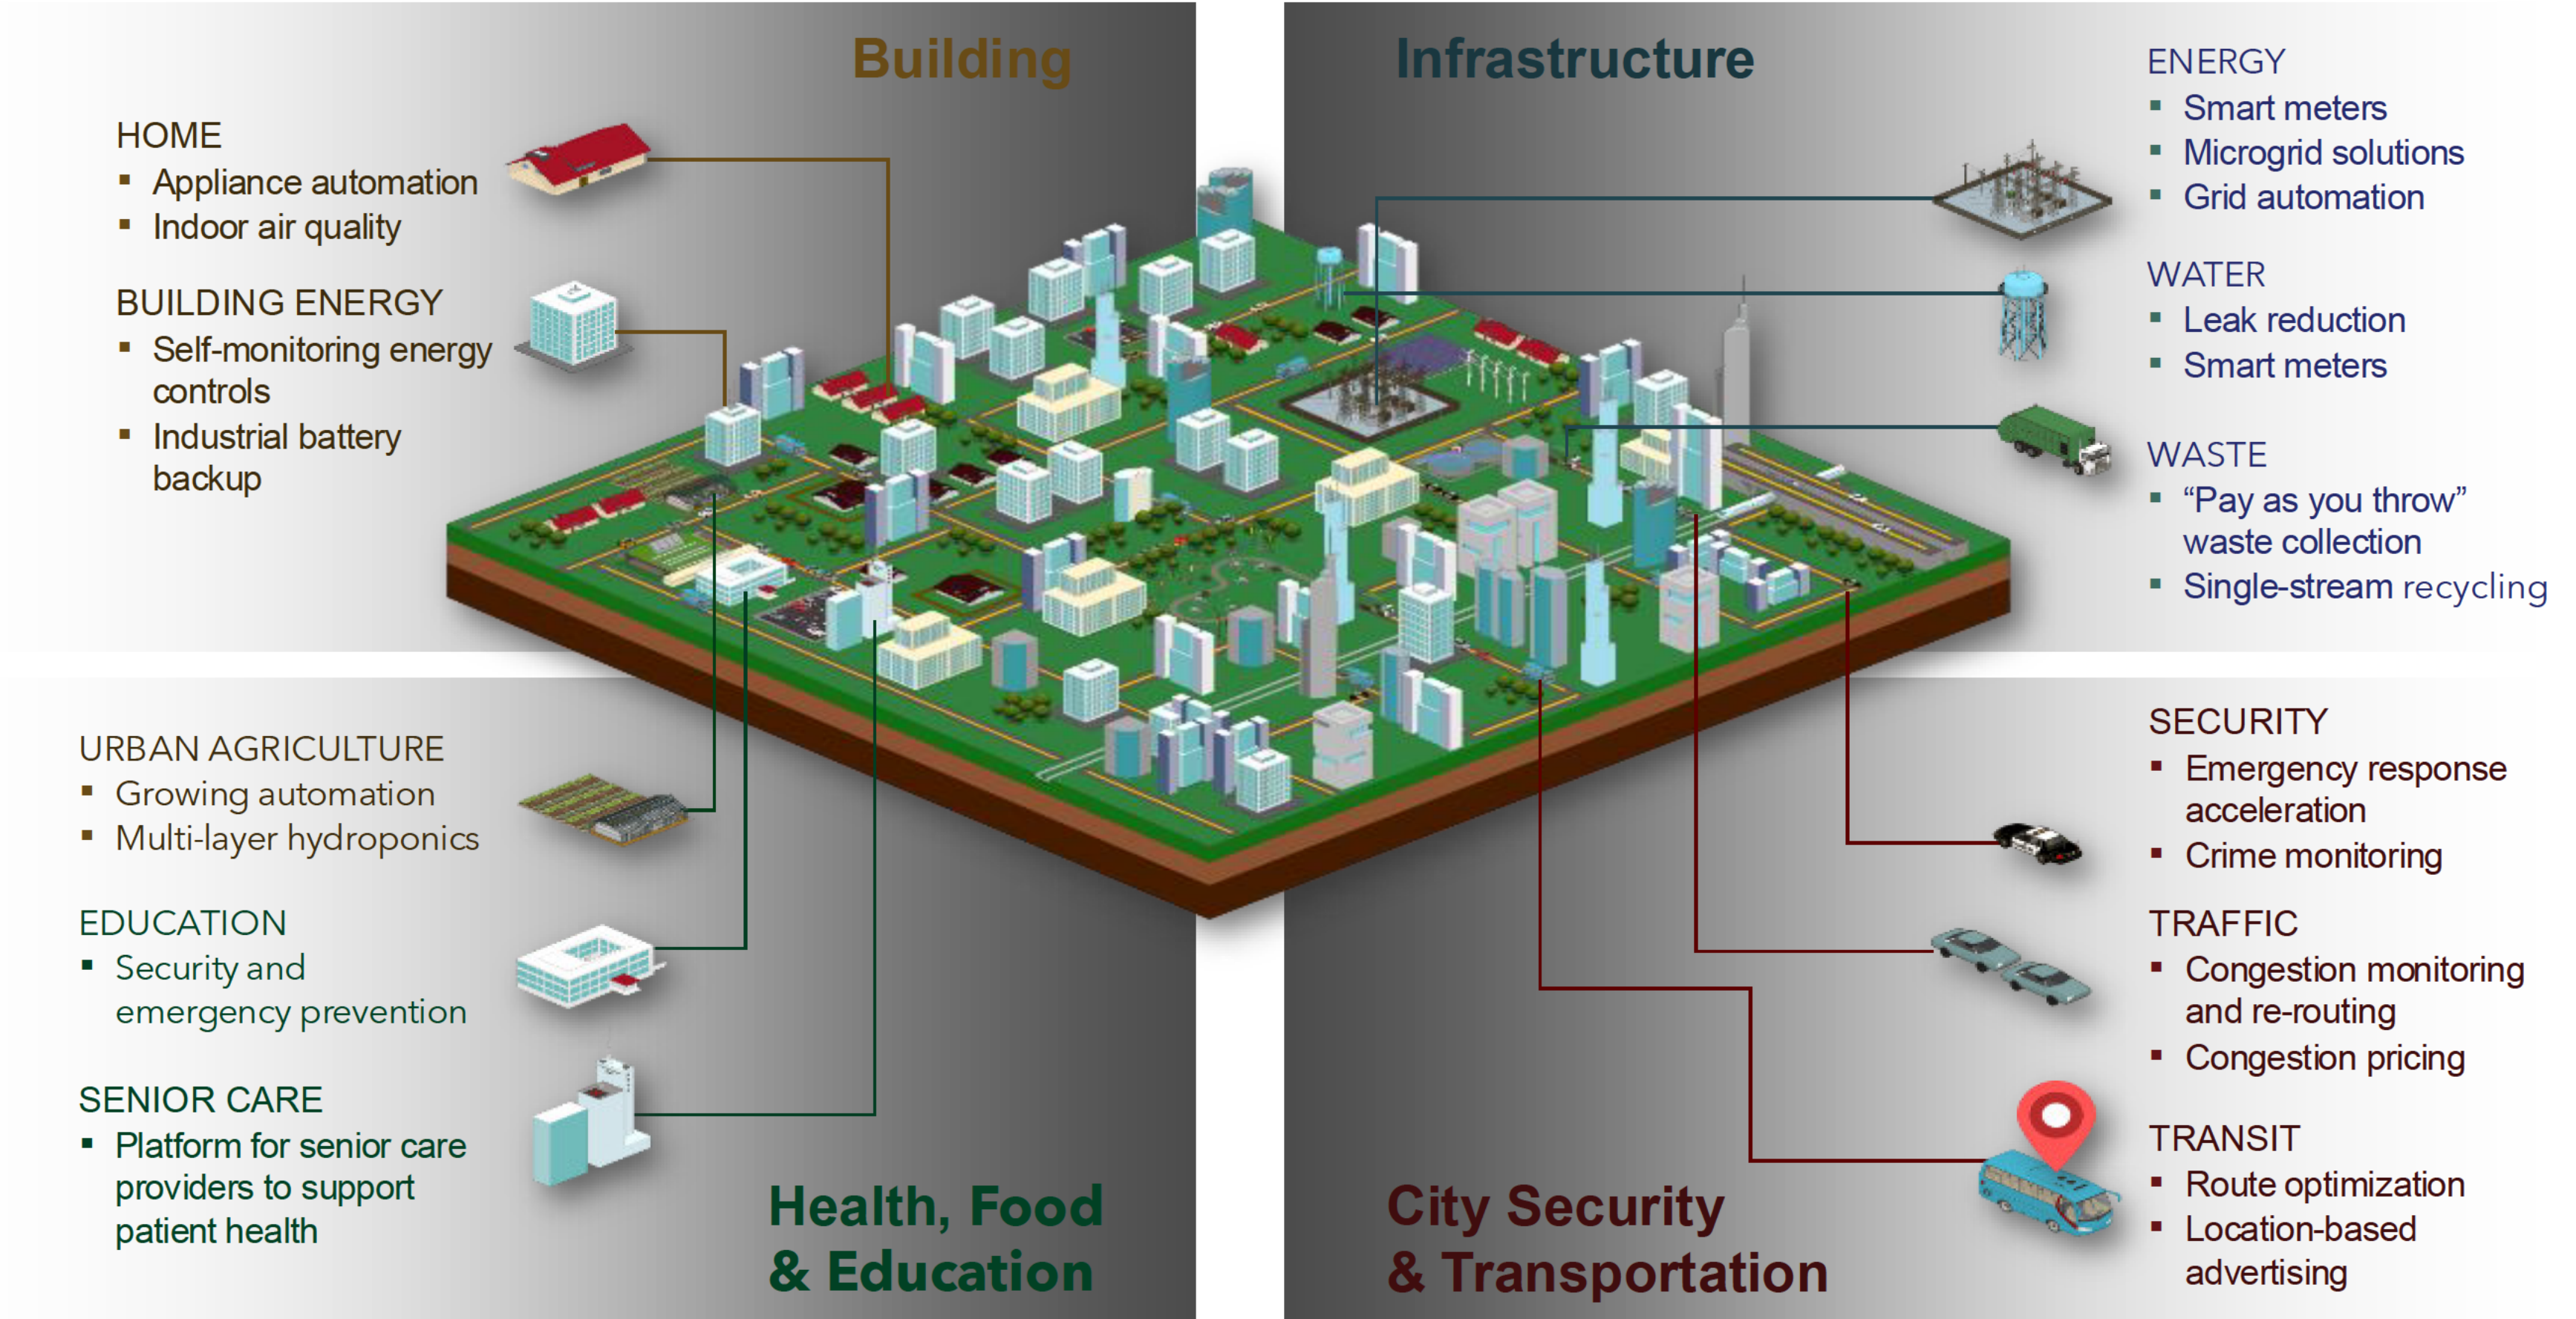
Building

HOME
▪ Appliance automation
▪ Indoor air quality

BUILDING ENERGY
▪ Self-monitoring energy controls
▪ Industrial battery backup

Infrastructure

ENERGY
▪ Smart meters
▪ Microgrid solutions
▪ Grid automation

WATER
▪ Leak reduction
▪ Smart meters

WASTE
▪ "Pay as you throw" waste collection
▪ Single-stream recycling

URBAN AGRICULTURE
▪ Growing automation
▪ Multi-layer hydroponics

EDUCATION
▪ Security and emergency prevention

SENIOR CARE
▪ Platform for senior care providers to support patient health

Health, Food & Education

SECURITY
▪ Emergency response acceleration
▪ Crime monitoring

TRAFFIC
▪ Congestion monitoring and re-routing
▪ Congestion pricing

TRANSIT
▪ Route optimization
▪ Location-based advertising

City Security & Transportation